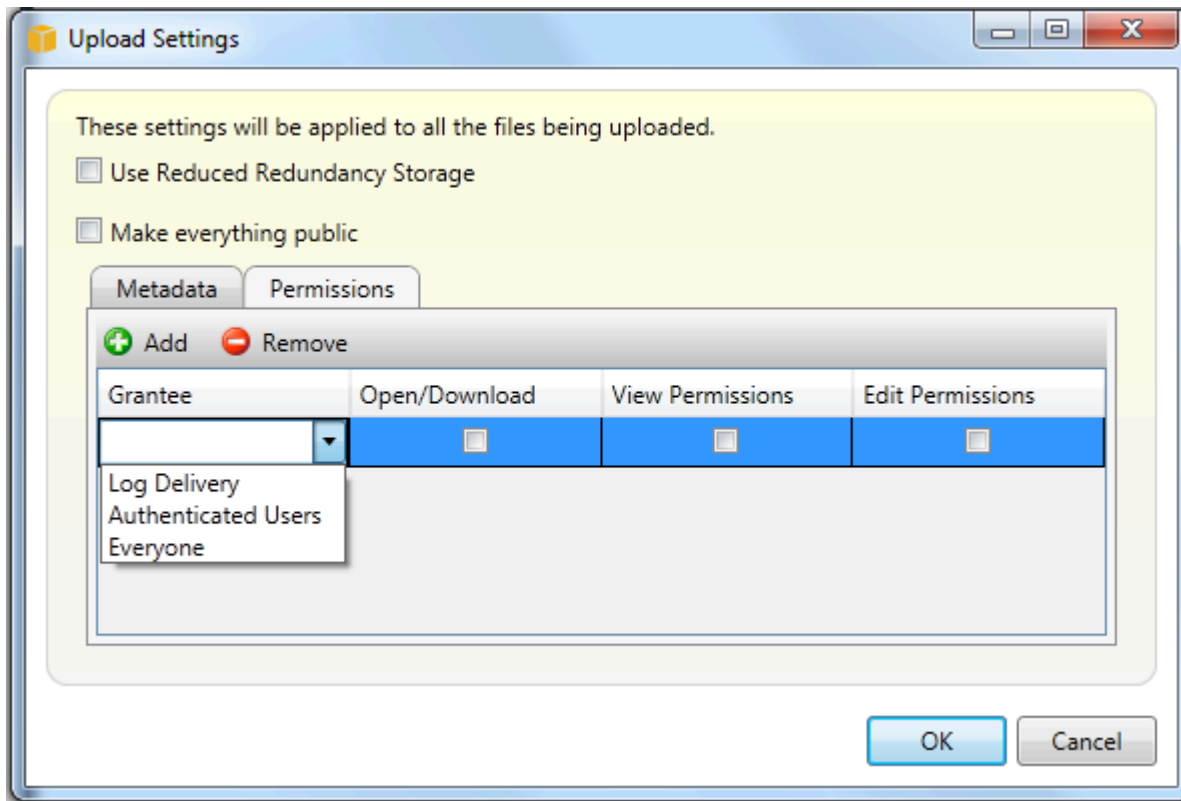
Upload Settings

These settings will be applied to all the files being uploaded.

Use Reduced Redundancy Storage

Make everything public

Metadata | Permissions

Add Remove

| Grantee | Open/Download | View Permissions | Edit Permissions |
|---|---|---|---|
| | | | |

Log Delivery
Authenticated Users
Everyone

OK
Cancel